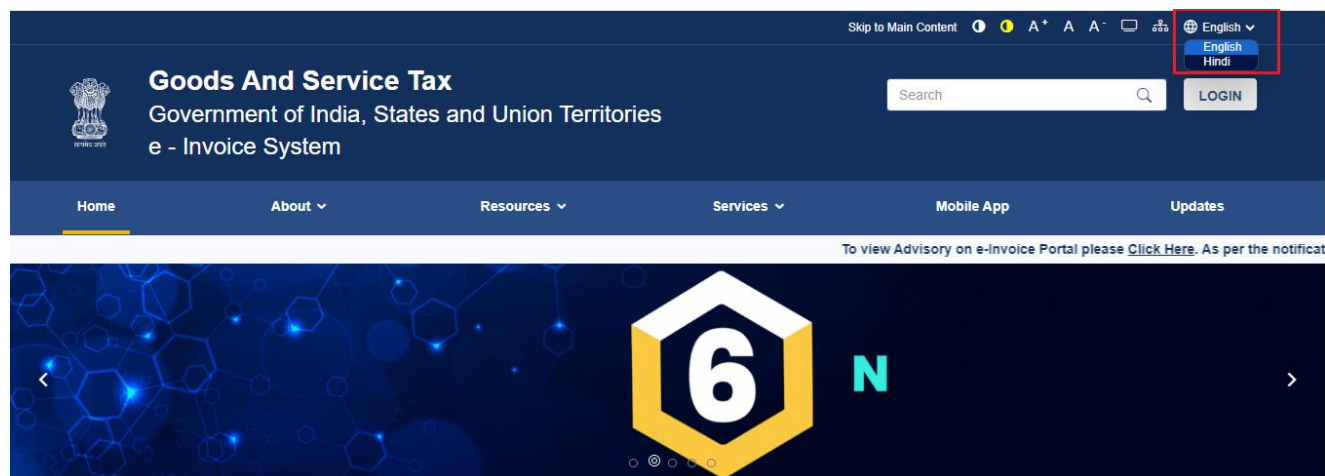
Skip to Main Content A+ A A- English
English
Hindi

सत्यमेव जयते

Goods And Service Tax
Government of India, States and Union Territories
e - Invoice System

Search

LOGIN

Home About Resources Services Mobile App Updates

To view Advisory on e-Invoice Portal please Click Here. As per the notificat

6

N